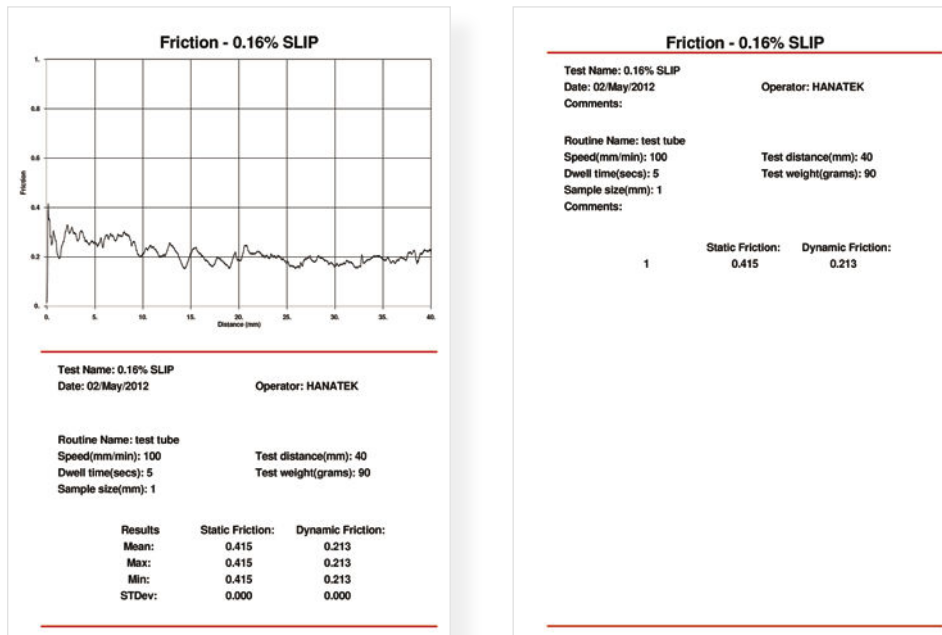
Friction - 0.16% SLIP

1.
0.8
0.6
0.4
0.2
0.
Friction
0. 5. 10. 15. 20. 25. 30. 35. 40.
Distance (mm)

Test Name: 0.16% SLIP
Date: 02/May/2012
Operator: HANATEK

Routine Name: test tube
Speed(mm/min): 100
Test distance(mm): 40
Dwell time(secs): 5
Test weight(grams): 90
Sample size(mm): 1

| Results | Static Friction: | Dynamic Friction: |
|---|---|---|
| Mean: | 0.415 | 0.213 |
| Max: | 0.415 | 0.213 |
| Min: | 0.415 | 0.213 |
| STDev: | 0.000 | 0.000 |

Friction - 0.16% SLIP

Test Name: 0.16% SLIP
Date: 02/May/2012
Operator: HANATEK
Comments:

Routine Name: test tube
Speed(mm/min): 100
Test distance(mm): 40
Dwell time(secs): 5
Test weight(grams): 90
Sample size(mm): 1
Comments:

| | Static Friction: | Dynamic Friction: |
|---|---|---|
| 1 | 0.415 | 0.213 |